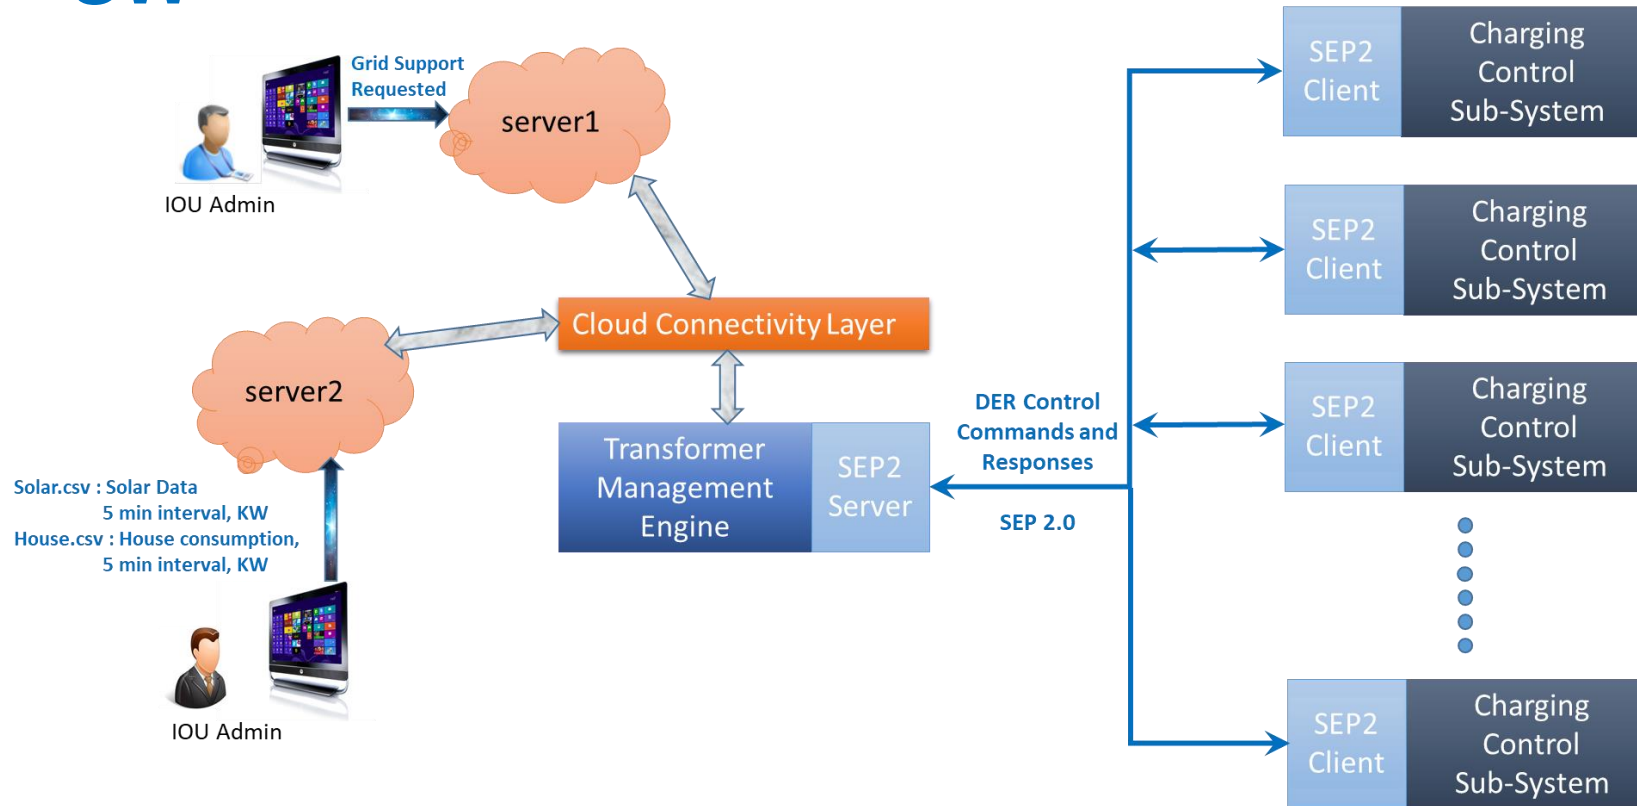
Grid Support Requested

server1

IOU Admin

Cloud Connectivity Layer

server2

Solar.csv : Solar Data
5 min interval, KW
House.csv : House consumption,
5 min interval, KW

IOU Admin

Transformer Management Engine

SEP2 Server

DER Control Commands and Responses

SEP 2.0

SEP2 Client

Charging Control Sub-System

SEP2 Client

Charging Control Sub-System

SEP2 Client

Charging Control Sub-System

SEP2 Client

Charging Control Sub-System